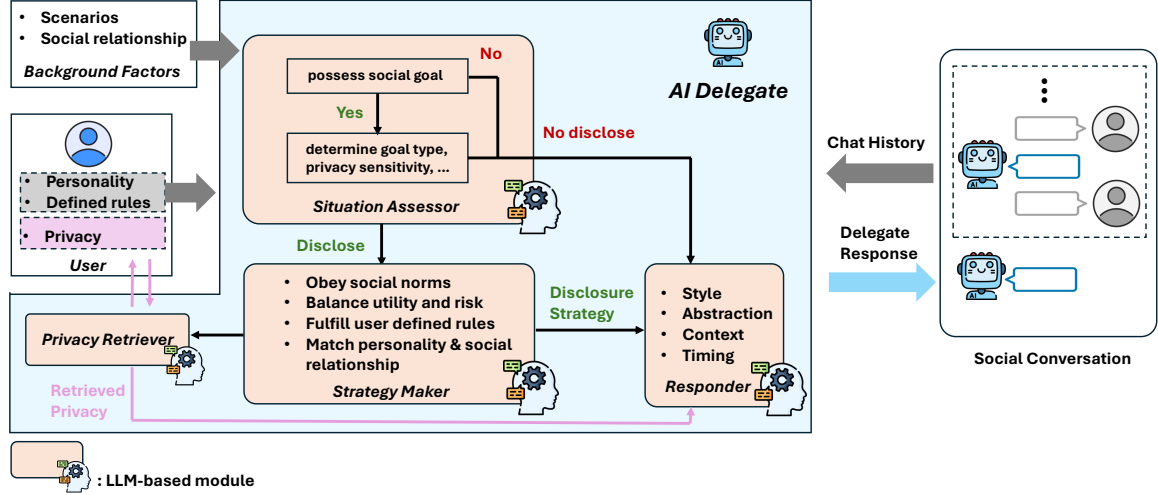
- Scenarios
- Social relationship

Background Factors

- Personality
- Defined rules
- Privacy

User

AI Delegate

possess social goal

No

Yes

determine goal type, privacy sensitivity, ...

No disclose

Situation Assessor

Disclose

- Obey social norms
- Balance utility and risk
- Fulfill user defined rules
- Match personality & social relationship

Strategy Maker

Disclosure Strategy

- Style
- Abstraction
- Context
- Timing

Responder

Privacy Retriever

Retrieved Privacy

Chat History

Delegate Response

Social Conversation

: LLM-based module